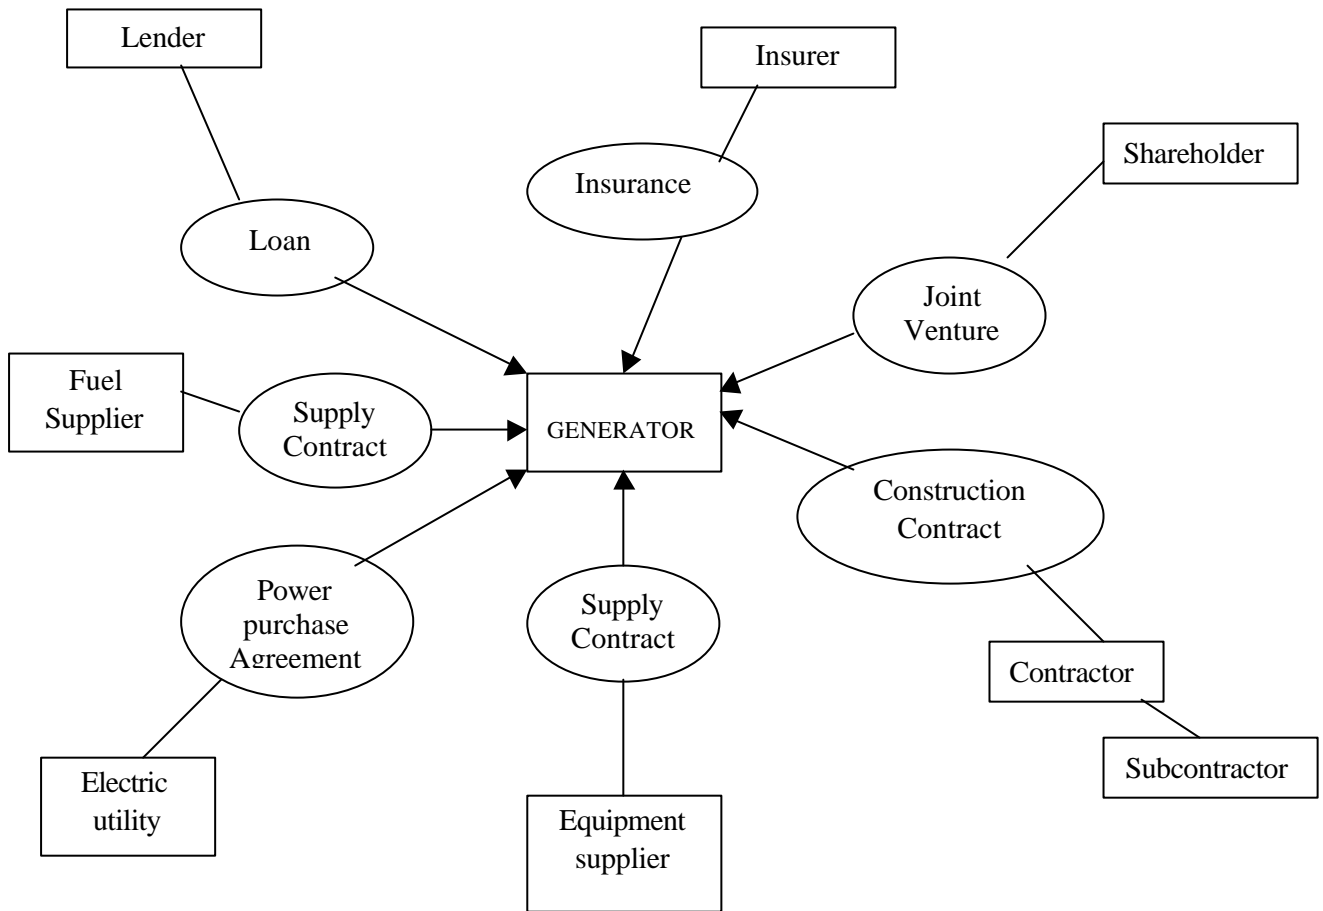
Lender

Insurer

Insurance

Shareholder

Loan

Joint Venture

Fuel Supplier

Supply Contract

GENERATOR

Construction Contract

Power purchase Agreement

Supply Contract

Contractor

Subcontractor

Electric utility

Equipment supplier